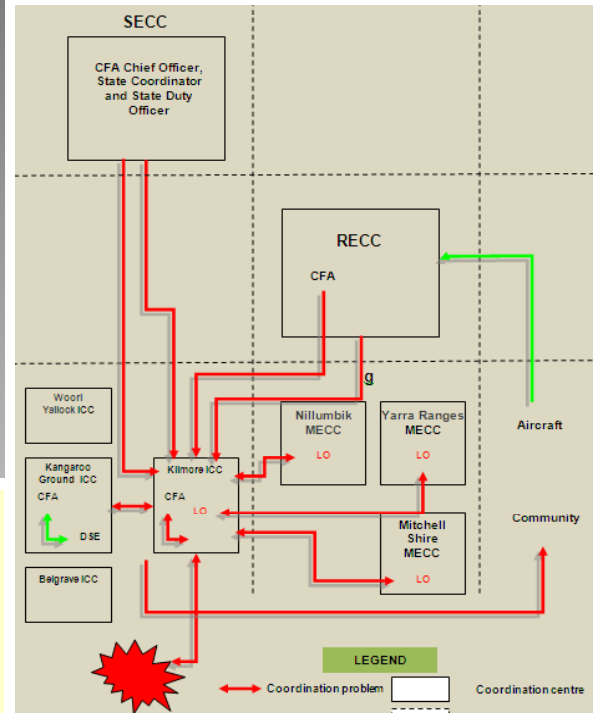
SECC

CFA Chief Officer, State Coordinator and State Duty Officer

RECC

CFA

g

Woori Yallock ICC

Kangaroo Ground ICC

CFA

DSE

Belgrave ICC

Kilmore ICC

CFA

LO

Nillumbik MECC

LO

Yarra Ranges MECC

LO

Mitchell Shire MECC

LO

Aircraft

Community

LEGEND

Coordination problem

Coordination centre